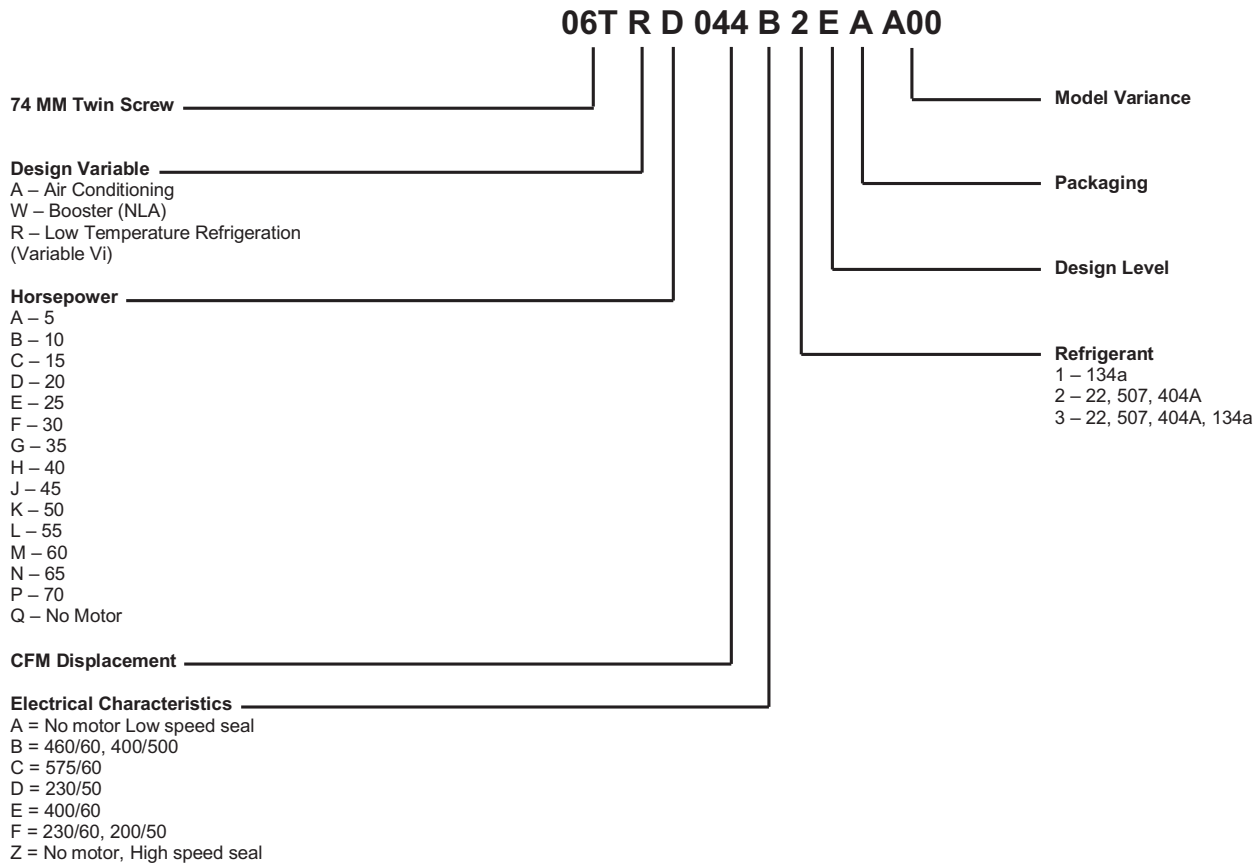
06T R D 044 B 2 E A A00

74 MM Twin Screw

Design Variable
A – Air Conditioning
W – Booster (NLA)
R – Low Temperature Refrigeration (Variable Vi)

Horsepower
A – 5
B – 10
C – 15
D – 20
E – 25
F – 30
G – 35
H – 40
J – 45
K – 50
L – 55
M – 60
N – 65
P – 70
Q – No Motor

CFM Displacement

Electrical Characteristics
A = No motor Low speed seal
B = 460/60, 400/500
C = 575/60
D = 230/50
E = 400/60
F = 230/60, 200/50
Z = No motor, High speed seal

Model Variance

Packaging

Design Level

Refrigerant
1 – 134a
2 – 22, 507, 404A
3 – 22, 507, 404A, 134a